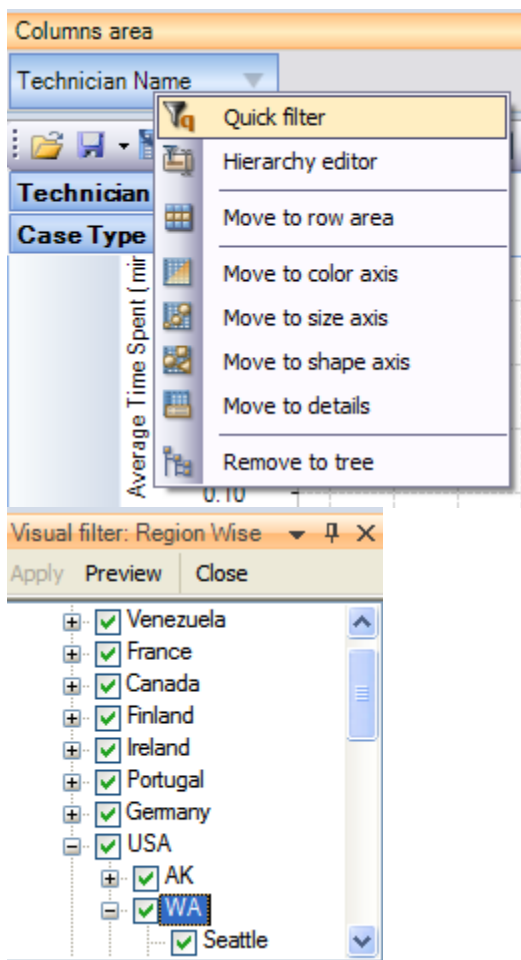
Columns area

Technician Name

Quick filter

Hierarchy editor

Move to row area

Move to color axis

Move to size axis

Move to shape axis

Move to details

Remove to tree

Technician

Case Type

Average Time Spent (mi

0.10

Visual filter: Region Wise

Apply Preview Close

Venezuela
France
Canada
Finland
Ireland
Portugal
Germany
USA
AK
WA
Seattle